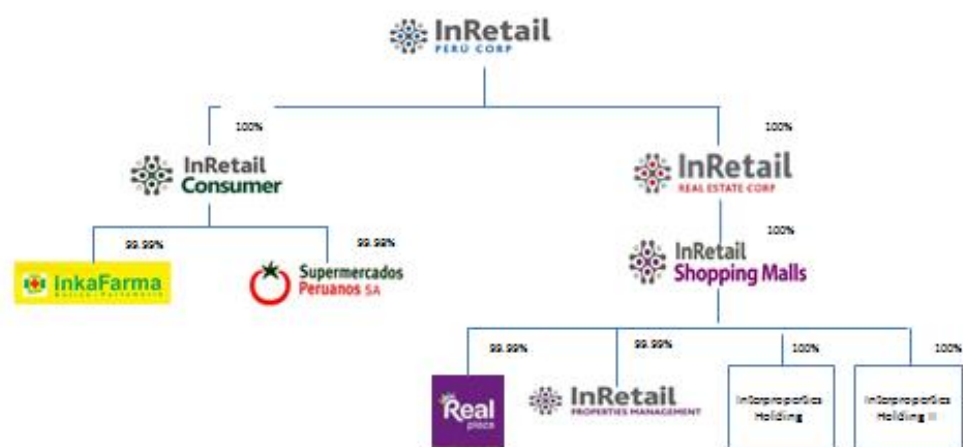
InRetail
PERÚ CORP

100%

100%

InRetail
Consumer

InRetail
REAL ESTATE CORP

100%

99.99%

99.99%

InkaFarma
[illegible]

Supermercados
Peruanos SA

InRetail
Shopping Malls

99.99%

99.99%

100%

100%

Real
plaza

InRetail
PROPERTIES MANAGEMENT

InRproperties
Holding

InRproperties
Holding II